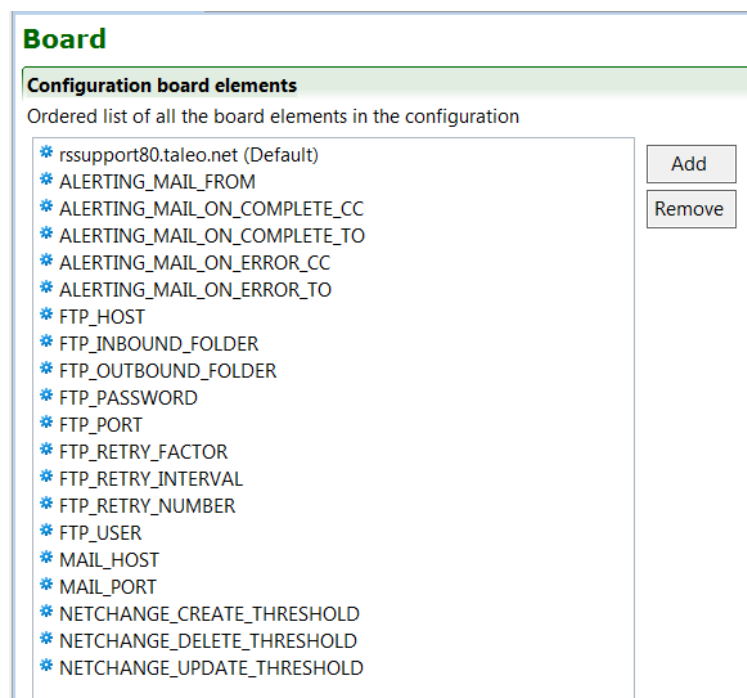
Board

Configuration board elements

Ordered list of all the board elements in the configuration

rssupport80.taleo.net (Default)
ALERTING_MAIL_FROM
ALERTING_MAIL_ON_COMPLETE_CC
ALERTING_MAIL_ON_COMPLETE_TO
ALERTING_MAIL_ON_ERROR_CC
ALERTING_MAIL_ON_ERROR_TO
FTP_HOST
FTP_INBOUND_FOLDER
FTP_OUTBOUND_FOLDER
FTP_PASSWORD
FTP_PORT
FTP_RETRY_FACTOR
FTP_RETRY_INTERVAL
FTP_RETRY_NUMBER
FTP_USER
MAIL_HOST
MAIL_PORT
NETCHANGE_CREATE_THRESHOLD
NETCHANGE_DELETE_THRESHOLD
NETCHANGE_UPDATE_THRESHOLD

Add
Remove